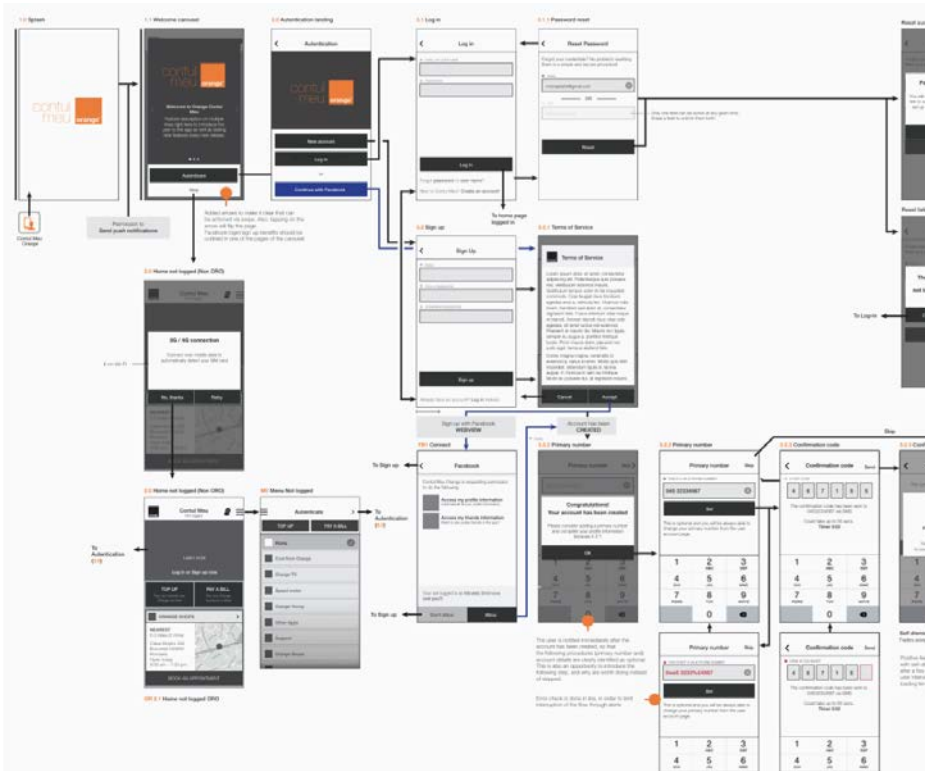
1.0 Splash

contul meu orange

Contul Meu Orange

1.1 Welcome carousel

contul meu orange

Welcome to Orange Contul Meu

Autentificare

Skip

Permission to
Send push notifications

2.0 Autentication landing

Autentication

contul meu orange

New account

Log in

Continue with Facebook

Added arrows to make it clear that can be achieved via swipe. Also, tapping on the arrow will flip the page.
Facebook login/sign up benefits should be outlined in one of the pages of the carousel.

3.1 Log in

Log in

Log in

Forgot password?

New to Contul Meu? Create an account

To home page logged in

3.1.1 Password reset

Reset Password

OR

Reset

3.2 Sign up

Sign Up

Sign up

3.2.1 Terms of Service

Terms of Service

Cancel

Accept

Sign up with Facebook
WEBVIEW

Account has been
CREATED

To Sign up

FB1 Connect

Facebook

Access my profile information

Access my friends information

Don't allow

Allow

To Sign up

3.2.2 Primary number

Primary number

Congratulations!
Your account has been created

OK

3.2.3 Primary number

Primary number

Skip

040 22334567

Set

3.2.4 Confirmation code

Confirmation code

Send

4 6 7 1 5 6

Timer 0:00

Primary number

Skip

0xx0 2233YL4567

Set

Confirmation code

Send

Skip

2.0 Home not logged (Non ORO)

Contul Meu

3G / 4G connection

No, thanks

Retry

2.0 Home not logged (Non ORO)

Contul Meu

Log in or Sign up now

TOP UP

PAY A BILL

ORANGE SHOPS

BOOK AN APPOINTMENT

To Autentication
2.1 0

OR 2.1 Home not logged ORO

M0 Menu Not logged

Autenticare

TOP UP

PAY A BILL

Home

To Autentication
2.1 0

The user is notified immediately after the account has been created, so that the following procedure (primary number and account details) are clearly identified as optional.

Error check is done in line, in order to limit interruption of the flow through alerts

To Log in

Reset su

Reset fai

Self elem